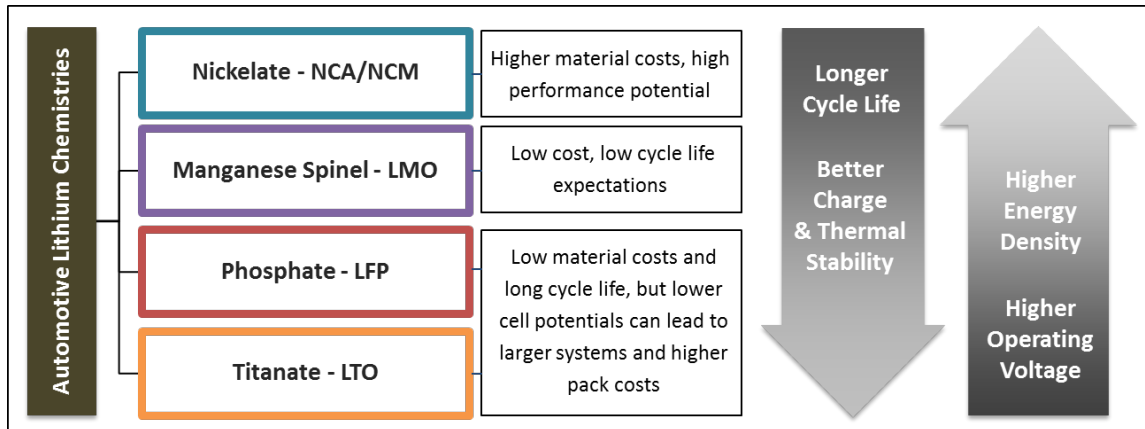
Automotive Lithium Chemistries

Nickelate - NCA/NCM

Higher material costs, high performance potential

Manganese Spinel - LMO

Low cost, low cycle life expectations

Phosphate - LFP

Low material costs and long cycle life, but lower cell potentials can lead to larger systems and higher pack costs

Titanate - LTO

Longer Cycle Life

Better Charge & Thermal Stability

Higher Energy Density

Higher Operating Voltage